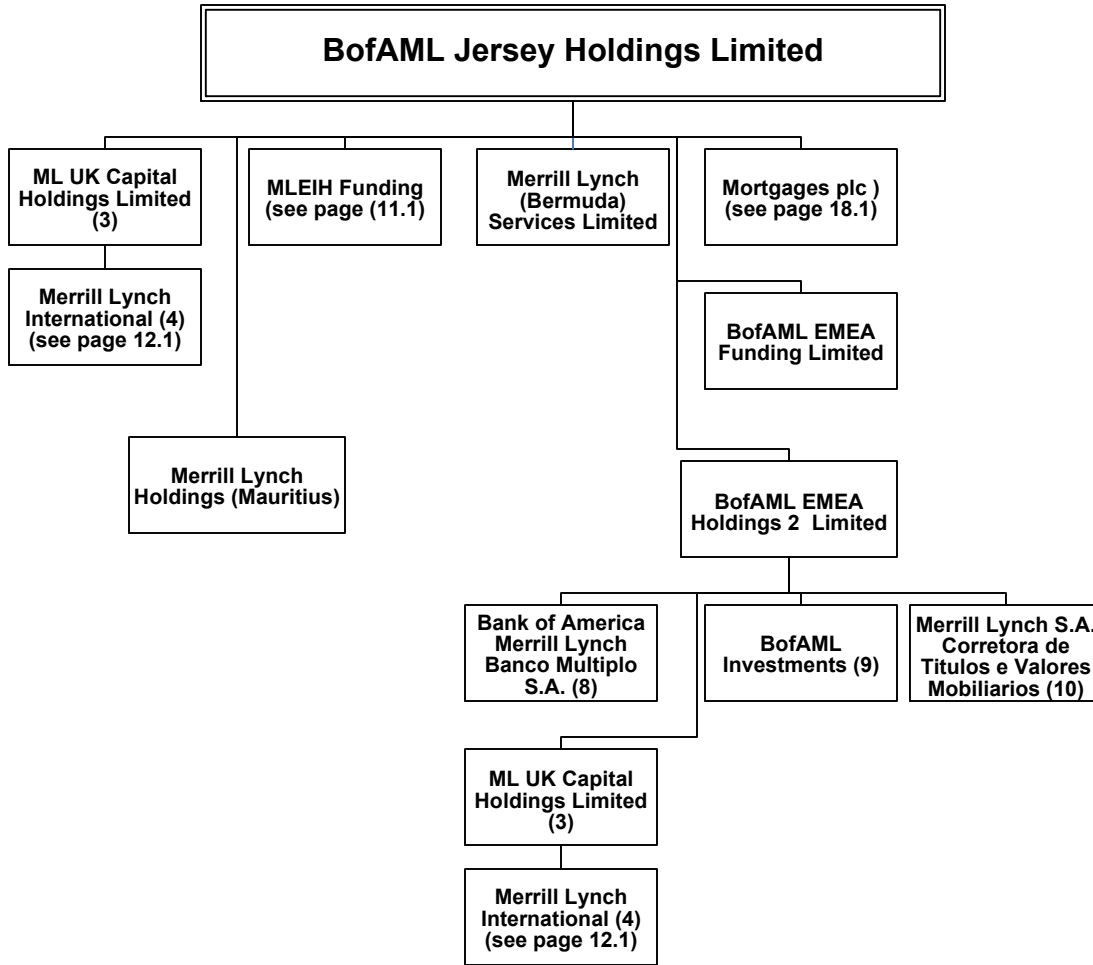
BofAML Jersey Holdings Limited

ML UK Capital Holdings Limited (3)

Merrill Lynch International (4) (see page 12.1)

MLEIH Funding (see page (11.1)

Merrill Lynch (Bermuda) Services Limited

Mortgages plc ) (see page 18.1)

BofAML EMEA Funding Limited

Merrill Lynch Holdings (Mauritius)

BofAML EMEA Holdings 2 Limited

Bank of America Merrill Lynch Banco Multiplo S.A. (8)

BofAML Investments (9)

Merrill Lynch S.A. Corretora de Titulos e Valores Mobiliarios (10)

ML UK Capital Holdings Limited (3)

Merrill Lynch International (4) (see page 12.1)